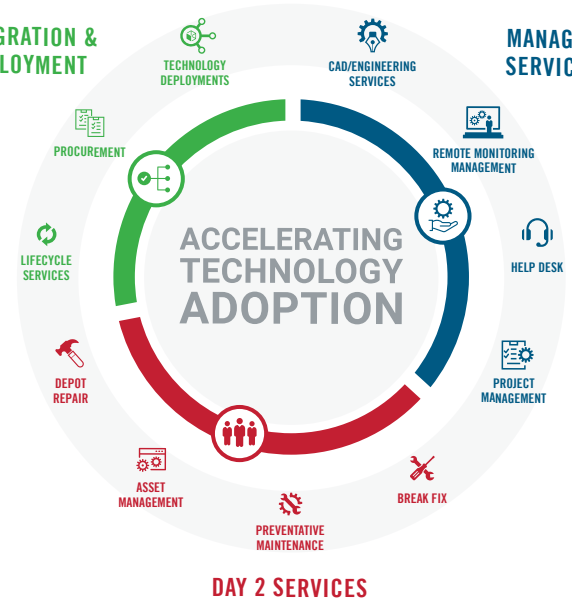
GRATION &
LOYMENT

MANAG
SERVIC

TECHNOLOGY DEPLOYMENTS

CAD/ENGINEERING SERVICES

PROCUREMENT

REMOTE MONITORING MANAGEMENT

ACCELERATING TECHNOLOGY ADOPTION

LIFECYCLE SERVICES

HELP DESK

DEPOT REPAIR

PROJECT MANAGEMENT

ASSET MANAGEMENT

BREAK FIX

PREVENTATIVE MAINTENANCE

DAY 2 SERVICES